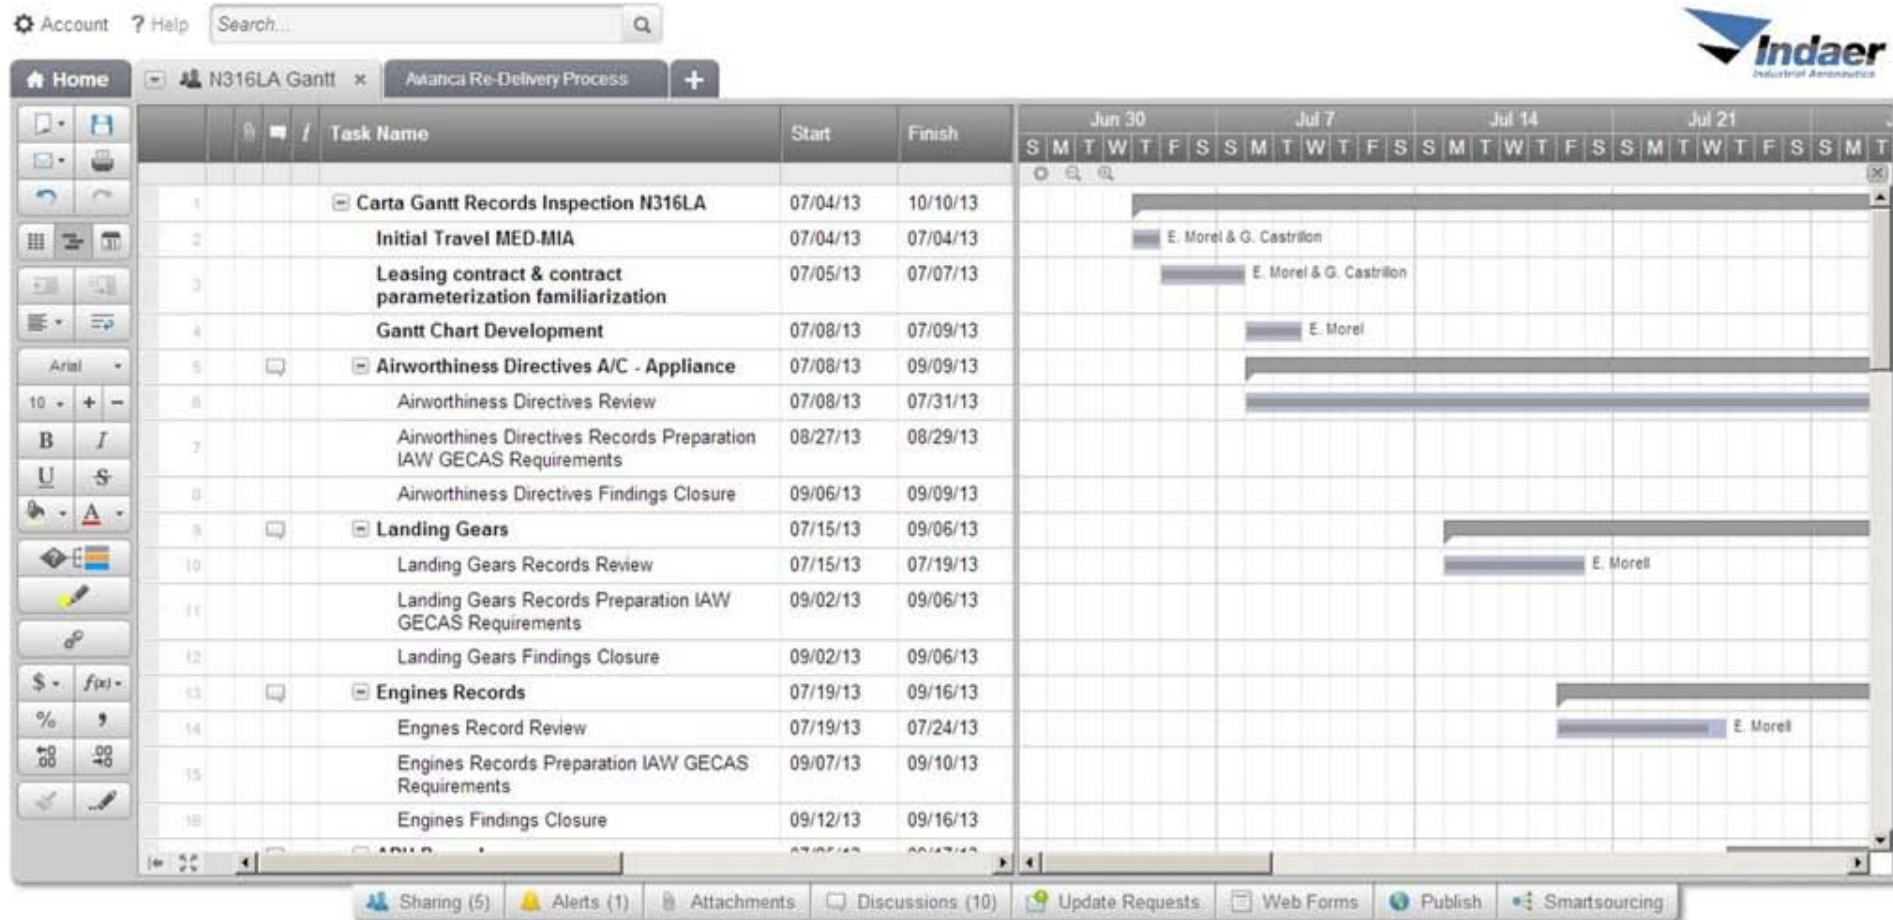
Account ? Help Search...

Indaer Industrial Aeronautics

Home N316LA Gantt × Avianca Re-Delivery Process +

Arial 10 B I U S A $ f(x) %

| | Task Name | Start | Finish |
|---|---|---|---|
| 1 | Carta Gantt Records Inspection N316LA | 07/04/13 | 10/10/13 |
| 2 | Initial Travel MED-MIA | 07/04/13 | 07/04/13 |
| 3 | Leasing contract & contract parameterization familiarization | 07/05/13 | 07/07/13 |
| 4 | Gantt Chart Development | 07/08/13 | 07/09/13 |
| 5 | Airworthiness Directives A/C - Appliance | 07/08/13 | 09/09/13 |
| 6 | Airworthiness Directives Review | 07/08/13 | 07/31/13 |
| 7 | Airworthines Directives Records Preparation IAW GECAS Requirements | 08/27/13 | 08/29/13 |
| 8 | Airworthiness Directives Findings Closure | 09/06/13 | 09/09/13 |
| 9 | Landing Gears | 07/15/13 | 09/06/13 |
| 10 | Landing Gears Records Review | 07/15/13 | 07/19/13 |
| 11 | Landing Gears Records Preparation IAW GECAS Requirements | 09/02/13 | 09/06/13 |
| 12 | Landing Gears Findings Closure | 09/02/13 | 09/06/13 |
| 13 | Engines Records | 07/19/13 | 09/16/13 |
| 14 | Engnes Record Review | 07/19/13 | 07/24/13 |
| 15 | Engines Records Preparation IAW GECAS Requirements | 09/07/13 | 09/10/13 |
| 16 | Engines Findings Closure | 09/12/13 | 09/16/13 |

Jun 30 Jul 7 Jul 14 Jul 21
S M T W T F S S M T W T F S S M T W T F S S M T W T F S S M T

E. Morel & G. Castrillon
E. Morel & G. Castrillon
E. Morel
E. Morell
E. Morell

Sharing (5) Alerts (1) Attachments Discussions (10) Update Requests Web Forms Publish Smartsourcing